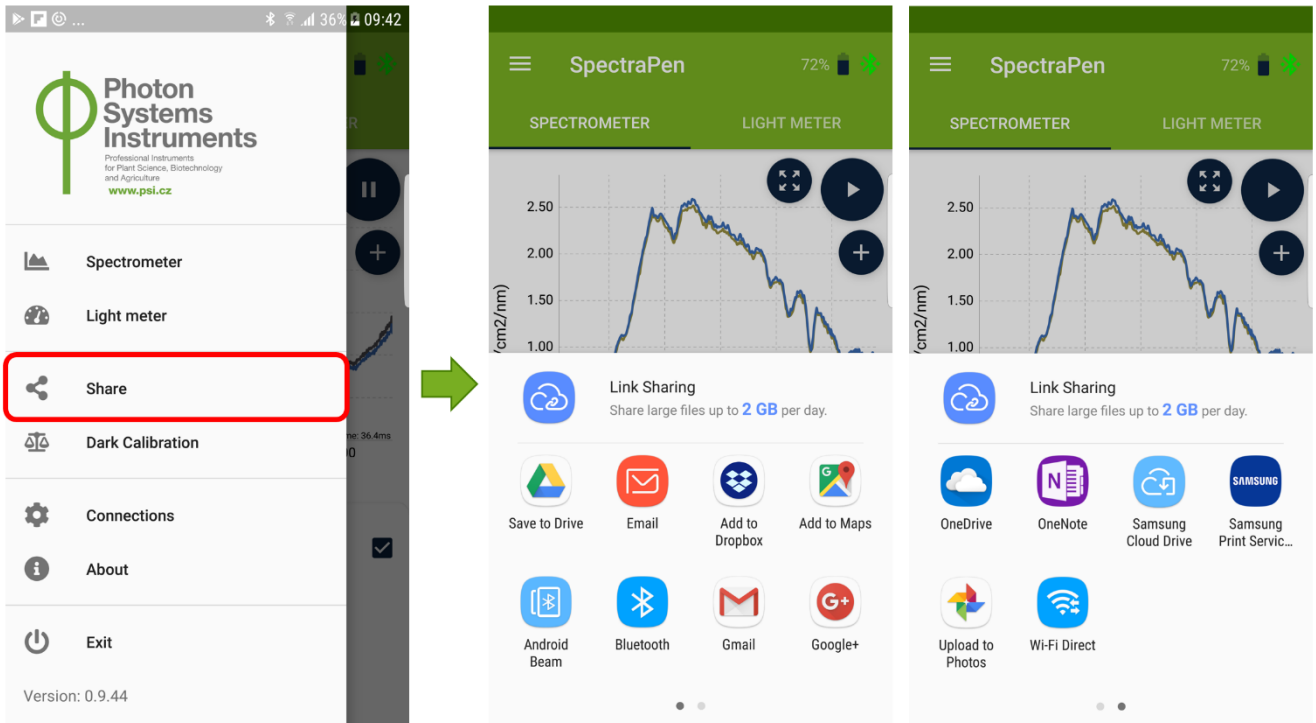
36% 09:42

Photon Systems Instruments
Professional Instruments for Plant Science, Biotechnology and Agriculture
www.psi.cz

Spectrometer
Light meter
Share
Dark Calibration
Connections
About
Exit
Version: 0.9.44

me: 36.4ms

SpectraPen 72%
SPECTROMETER LIGHT METER
2.50
2.00
1.50
1.00
/cm2/nm)
Link Sharing
Share large files up to 2 GB per day.
Save to Drive
Email
Add to Dropbox
Add to Maps
Android Beam
Bluetooth
Gmail
Google+

SpectraPen 72%
SPECTROMETER LIGHT METER
2.50
2.00
1.50
1.00
/cm2/nm)
Link Sharing
Share large files up to 2 GB per day.
OneDrive
OneNote
Samsung Cloud Drive
SAMSUNG
Samsung Print Servic...
Upload to Photos
Wi-Fi Direct